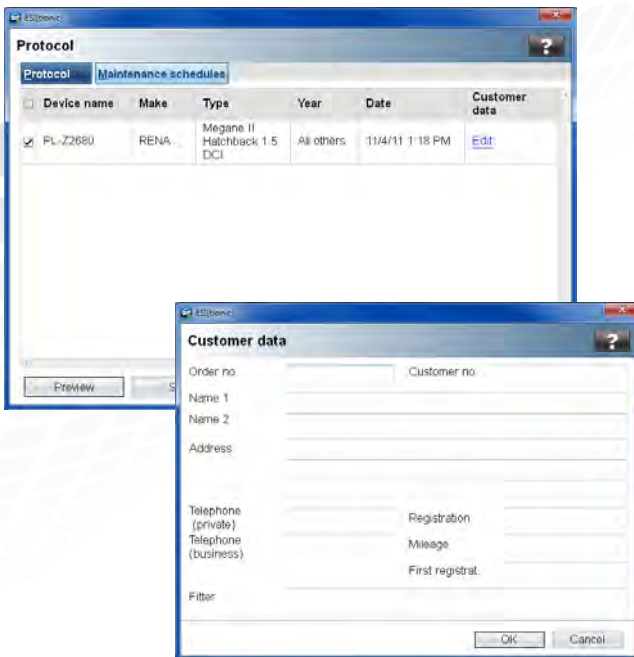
ESI[tronic]

Protocol

?

Protocol | Maintenance schedules

| | Device name | Make | Type | Year | Date | Customer data |
|---|---|---|---|---|---|---|
| ☑ | PL-Z2680 | RENA | Megane II Hatchback 1.5 DCI | All others | 11/4/11 1:18 PM | Edit |

Preview

S

ESI[tronic]

Customer data

?

Order no.

Customer no.

Name 1

Name 2

Address

Telephone (private)

Registration

Telephone (business)

Mileage

First registrat.

Fitter

OK

Cancel